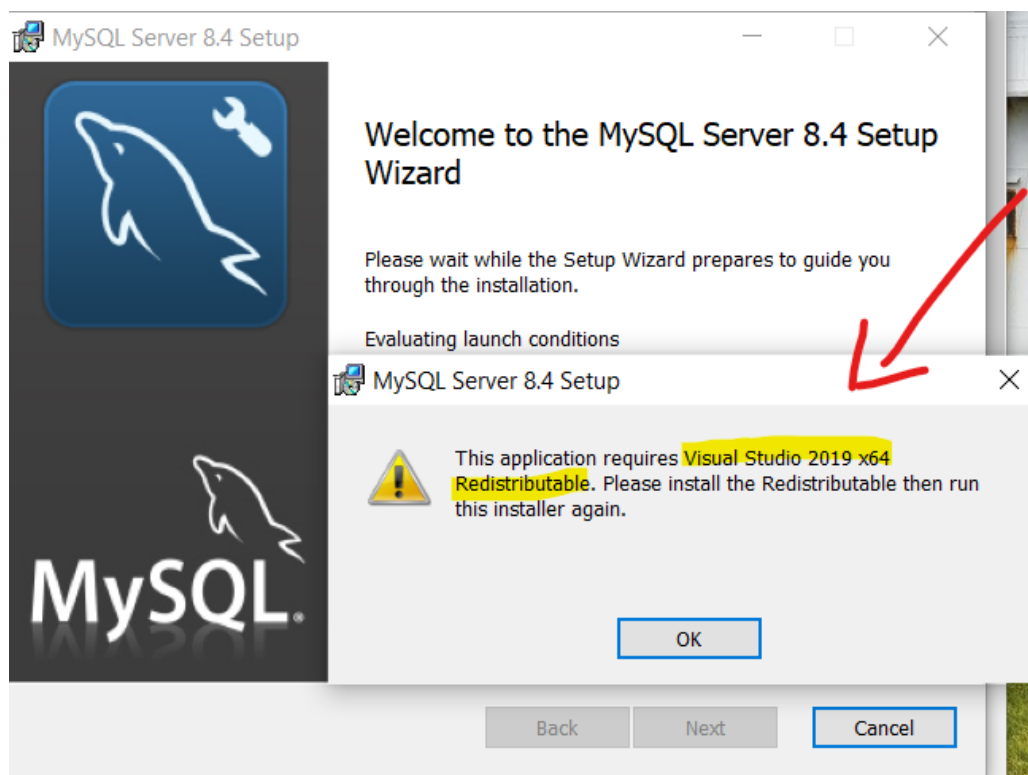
MySQL Server 8.4 Setup

Welcome to the MySQL Server 8.4 Setup Wizard

Please wait while the Setup Wizard prepares to guide you through the installation.

Evaluating launch conditions

MySQL Server 8.4 Setup

This application requires Visual Studio 2019 x64 Redistributable. Please install the Redistributable then run this installer again.

OK

MySQL.

Back Next Cancel